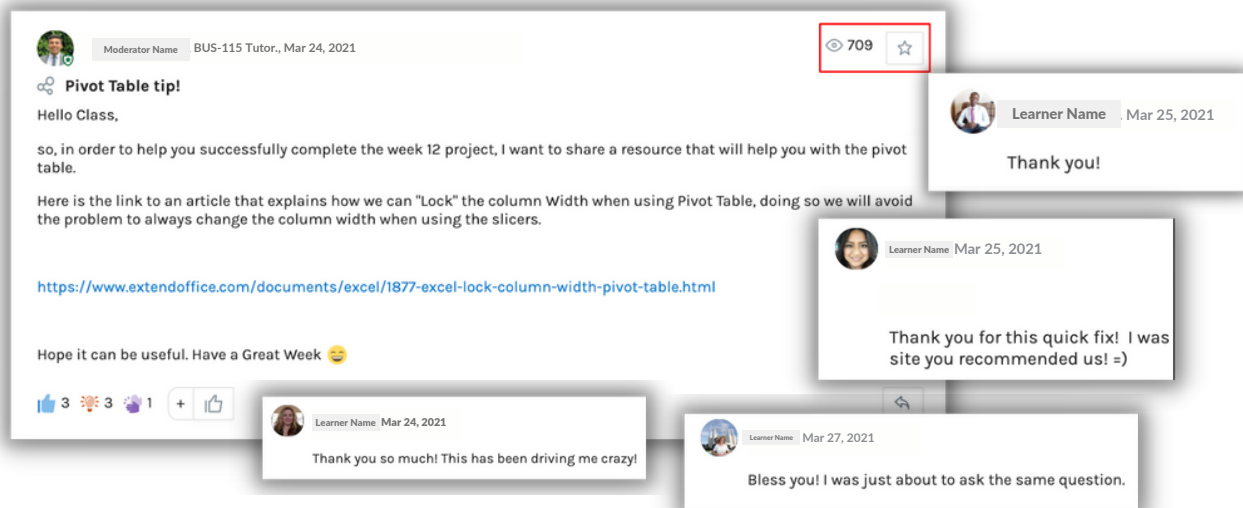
Moderator Name BUS-115 Tutor., Mar 24, 2021

709

Pivot Table tip!

Hello Class,

so, in order to help you successfully complete the week 12 project, I want to share a resource that will help you with the pivot table.

Here is the link to an article that explains how we can "Lock" the column Width when using Pivot Table, doing so we will avoid the problem to always change the column width when using the slicers.

https://www.extendoffice.com/documents/excel/1877-excel-lock-column-width-pivot-table.html

Hope it can be useful. Have a Great Week 😄

3 3 1 +

Learner Name Mar 25, 2021

Thank you!

Learner Name Mar 25, 2021

Thank you for this quick fix! I was site you recommended us! =)

Learner Name Mar 24, 2021

Thank you so much! This has been driving me crazy!

Learner Name Mar 27, 2021

Bless you! I was just about to ask the same question.